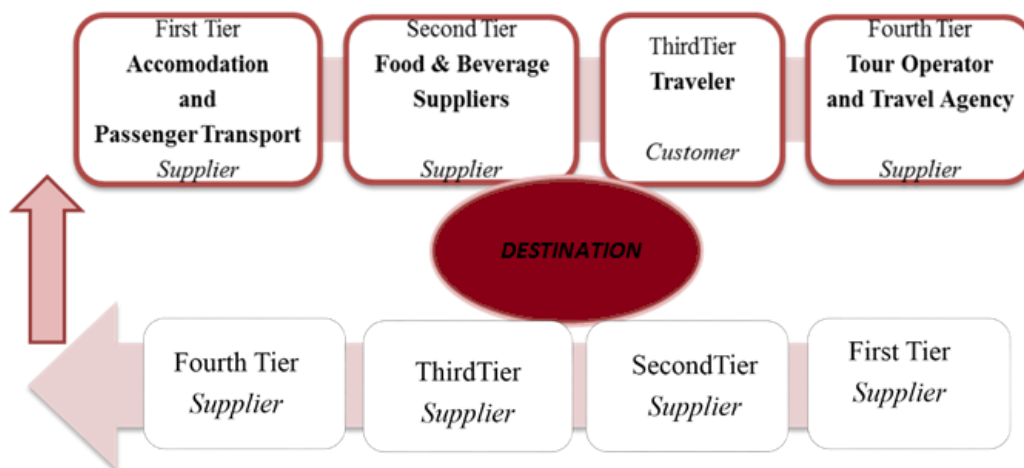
First Tier
**Accomodation and Passenger Transport**
*Supplier*

Second Tier
**Food & Beverage Suppliers**
*Supplier*

ThirdTier
**Traveler**
*Customer*

Fourth Tier
**Tour Operator and Travel Agency**
*Supplier*

DESTINATION

Fourth Tier
*Supplier*

ThirdTier
*Supplier*

SecondTier
*Supplier*

First Tier
*Supplier*